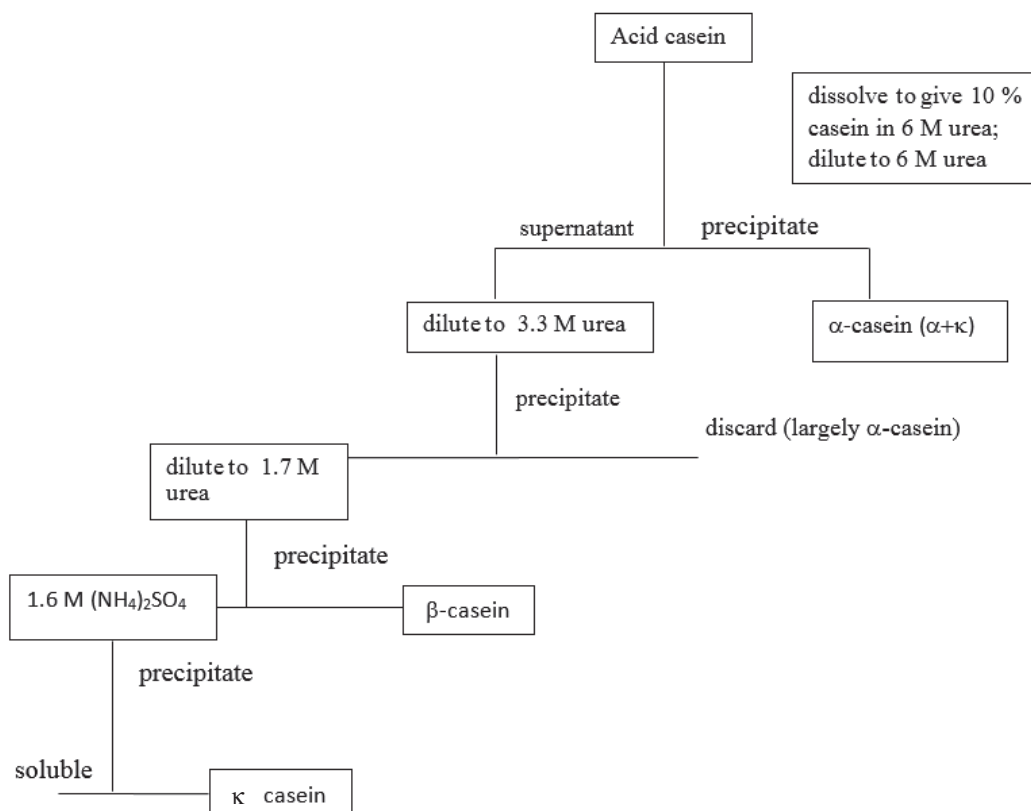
Acid casein

dissolve to give 10 % casein in 6 M urea; dilute to 6 M urea

supernatant

precipitate

dilute to 3.3 M urea

α-casein (α+κ)

precipitate

discard (largely α-casein)

dilute to 1.7 M urea

precipitate

1.6 M $(NH_4)_2SO_4$

β-casein

precipitate

soluble

κ casein